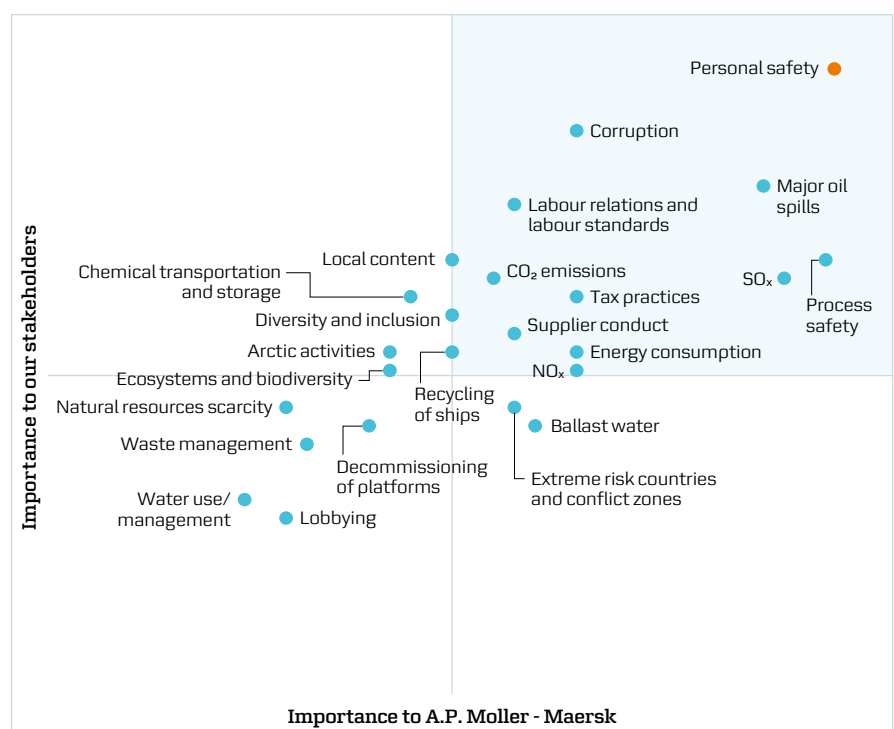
Personal safety

Corruption

Major oil spills

Labour relations and labour standards

Local content

Chemical transportation and storage

$CO_2$ emissions

$SO_x$

Process safety

Tax practices

Diversity and inclusion

Supplier conduct

Arctic activities

Energy consumption

Ecosystems and biodiversity

$NO_x$

Recycling of ships

Natural resources scarcity

Ballast water

Waste management

Decommissioning of platforms

Extreme risk countries and conflict zones

Water use/ management

Lobbying

Importance to our stakeholders

Importance to A.P. Moller - Maersk